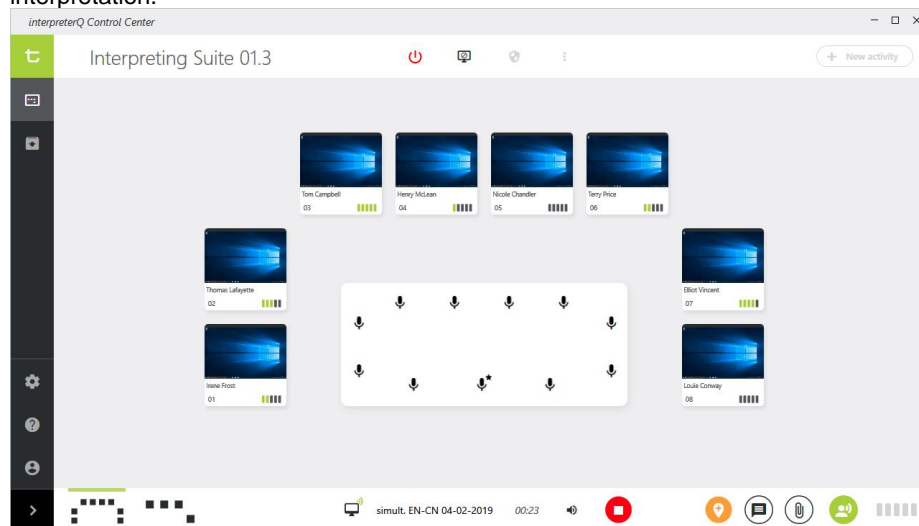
interpretation.
interpreterQ Control Center

Interpreting Suite 01.3

+ New activity

Tom Campbell
03

Henry McLean
04

Nicole Chandler
05

Terry Price
06

Thomas Lafayette
02

Elliot Vincent
07

Irene Frost
01

Louie Conway
08

simult. EN-CN 04-02-2019 00:23